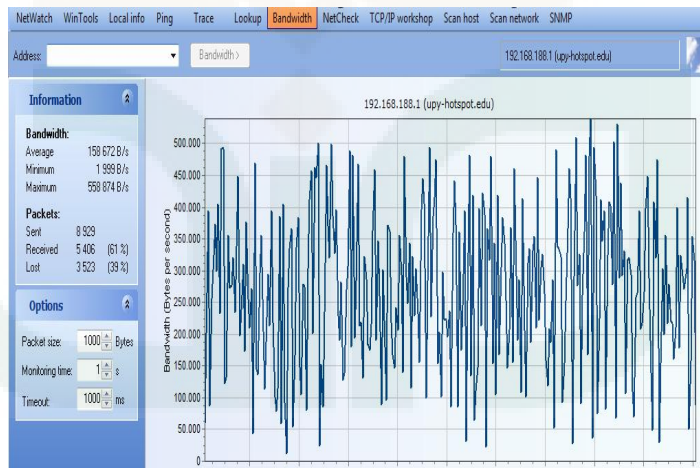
NetWatch WinTools Local info Ping Trace Lookup Bandwidth NetCheck TCP/IP workshop Scan host Scan network SNMP

Address: Bandwidth > 192.168.188.1 (upy-hotspot.edu)

Information

Bandwidth:

| | |
|---|---|
| Average | 158 672 B/s |
| Minimum | 1 999 B/s |
| Maximum | 558 874 B/s |

Packets:

| | | |
|---|---|---|
| Sent | 8 929 | |
| Received | 5 406 | (61 %) |
| Lost | 3 523 | (39 %) |

Options

Packet size: 1000 Bytes

Monitoring time: 1 s

Timeout: 1000 ms

192.168.188.1 (upy-hotspot.edu)

Bandwidth (Bytes per second)

500.000
450.000
400.000
350.000
300.000
250.000
200.000
150.000
100.000
50.000